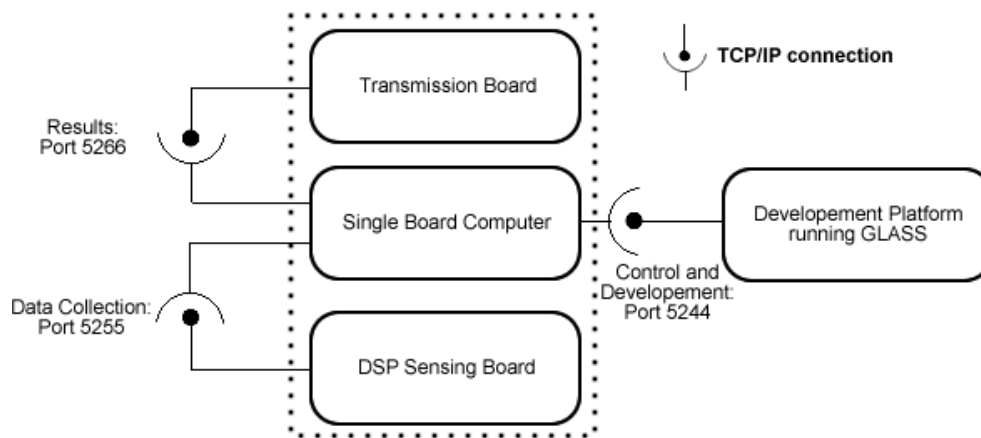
TCP/IP connection

Transmission Board

Results:
Port 5266

Single Board Computer

Developement Platform running GLASS

Control and Developement:
Port 5244

Data Collection:
Port 5255

DSP Sensing Board